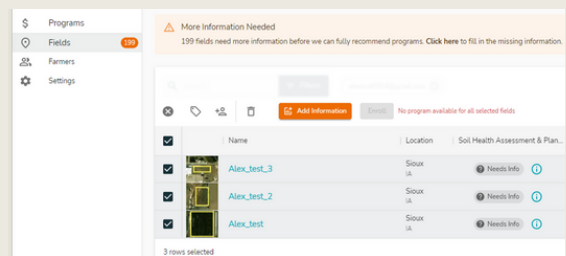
Programs
Fields 199
Farmers
Settings

More Information Needed
199 fields need more information before we can fully recommend programs. Click here to fill in the missing information.

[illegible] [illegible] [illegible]

Add Information
Enroll
No program available for all selected fields

| | | Name | Location | Soil Health Assessment & Plan... |
|---|---|---|---|---|
| | | Alex_test_3 | Sioux IA | Needs Info |
| | | Alex_test_2 | Sioux IA | Needs Info |
| | | Alex_test | Sioux IA | Needs Info |

3 rows selected